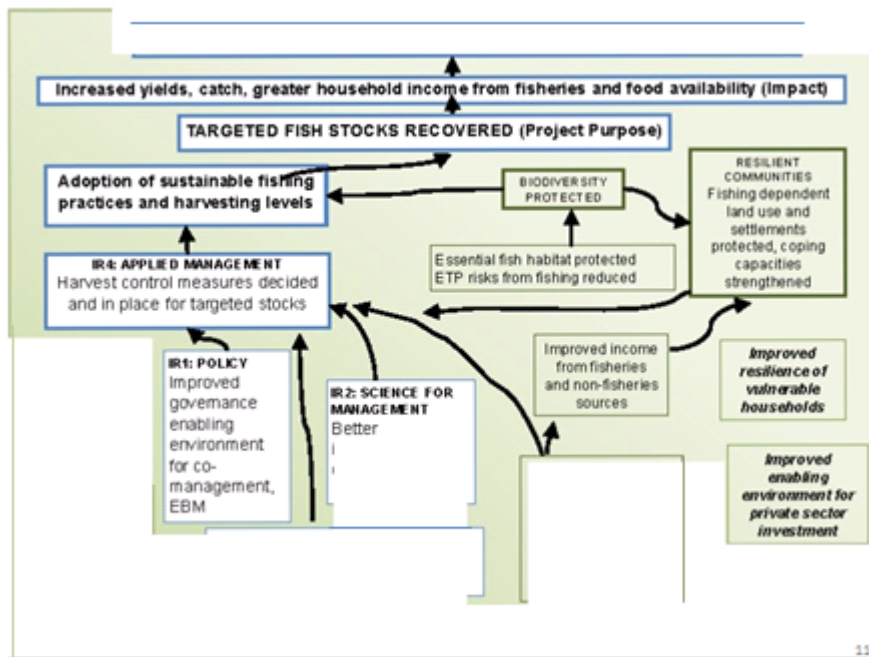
Increased yields, catch, greater household income from fisheries and food availability (Impact)

TARGETED FISH STOCKS RECOVERED (Project Purpose)

Adoption of sustainable fishing practices and harvesting levels

BIODIVERSITY PROTECTED

RESILIENT COMMUNITIES
Fishing dependent land use and settlements protected, coping capacities strengthened

Essential fish habitat protected
ETP risks from fishing reduced

IR4: APPLIED MANAGEMENT
Harvest control measures decided and in place for targeted stocks

IR1: POLICY
Improved governance enabling environment for co-management, EBM

IR2: SCIENCE FOR MANAGEMENT
Better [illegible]

Improved income from fisheries and non-fisheries sources

Improved resilience of vulnerable households

Improved enabling environment for private sector investment

11